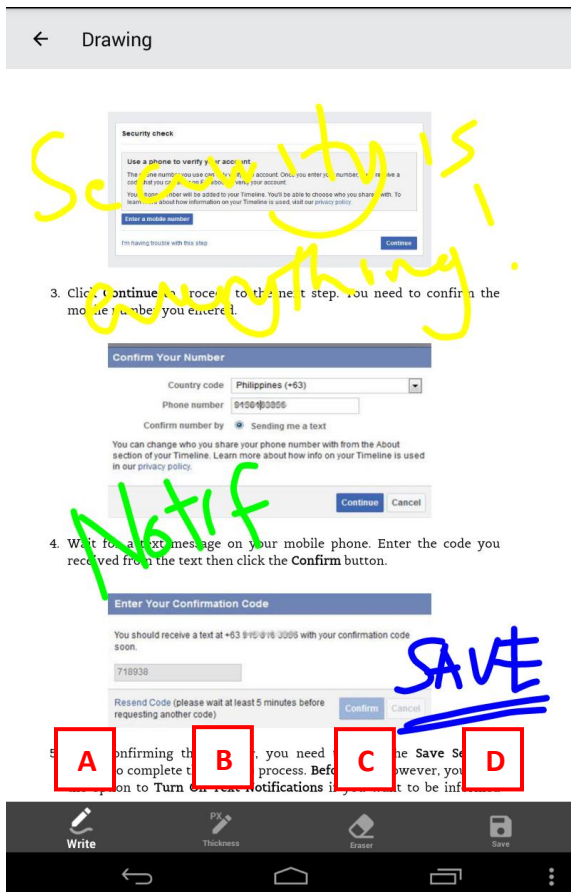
Drawing

Security check

Use a phone to verify your account

The phone number you use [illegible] account. Once you enter your number, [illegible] receive a code that you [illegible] verify your account.

Your phone number will be added to your Timeline. You'll be able to choose who you share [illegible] with. To learn more about how information on your Timeline is used, visit our privacy policy.

Enter a mobile number

I'm having trouble with this step

Continue

Security is everything.

3. Click Continue to proceed to the next step. You need to confirm the mobile number you entered.

Confirm Your Number

Country code Philippines (+63)

Phone number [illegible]

Confirm number by Sending me a text

You can change who you share your phone number with from the About section of your Timeline. Learn more about how info on your Timeline is used in our privacy policy.

Continue Cancel

Notif

4. Wait for a text message on your mobile phone. Enter the code you received from the text then click the Confirm button.

Enter Your Confirmation Code

You should receive a text at +63 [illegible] with your confirmation code soon.

718938

Resend Code (please wait at least 5 minutes before requesting another code)

Confirm Cancel

SAVE

5. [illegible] confirming th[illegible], you need t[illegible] the Save Se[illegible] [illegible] o complete t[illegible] process. Befo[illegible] however, you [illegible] the option to Turn On Text Notifications i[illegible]

A B C D

Write Thickness Eraser Save